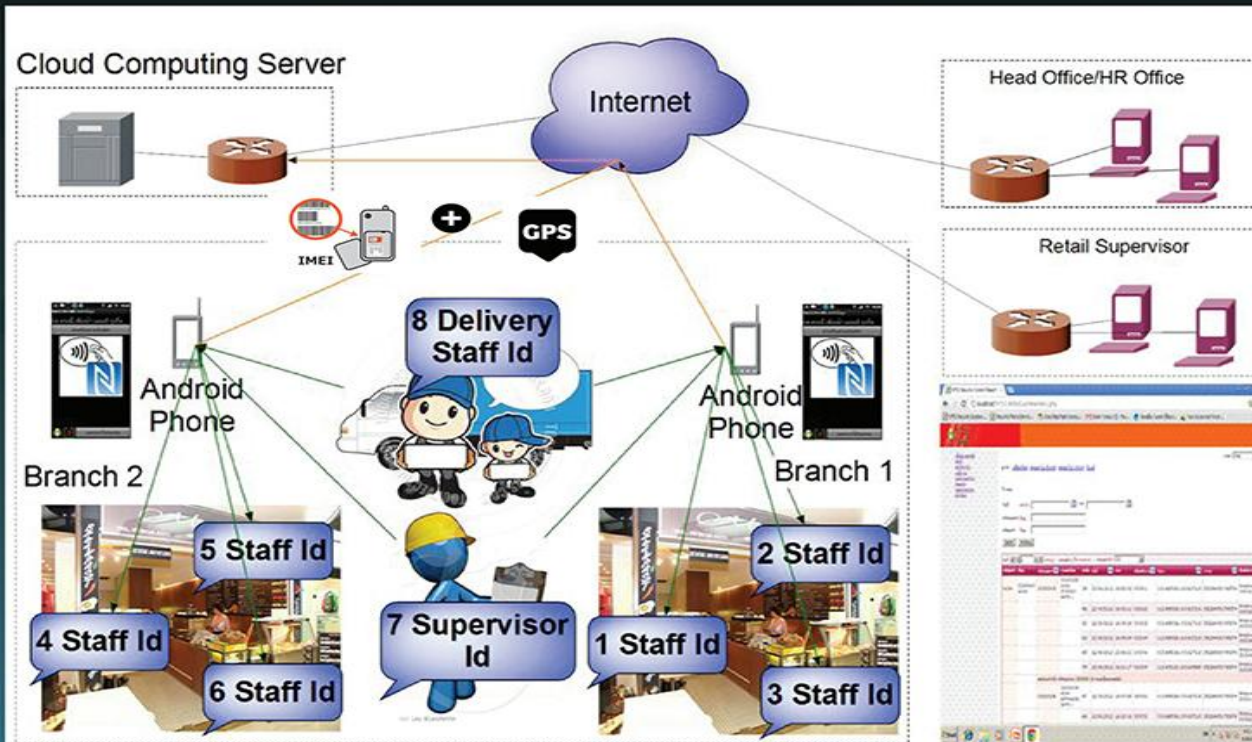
Cloud Computing Server

Internet

Head Office/HR Office

Retail Supervisor

IMEI

GPS

8 Delivery Staff Id

Android Phone

Android Phone

Branch 2

Branch 1

5 Staff Id

2 Staff Id

4 Staff Id

7 Supervisor Id

1 Staff Id

6 Staff Id

3 Staff Id